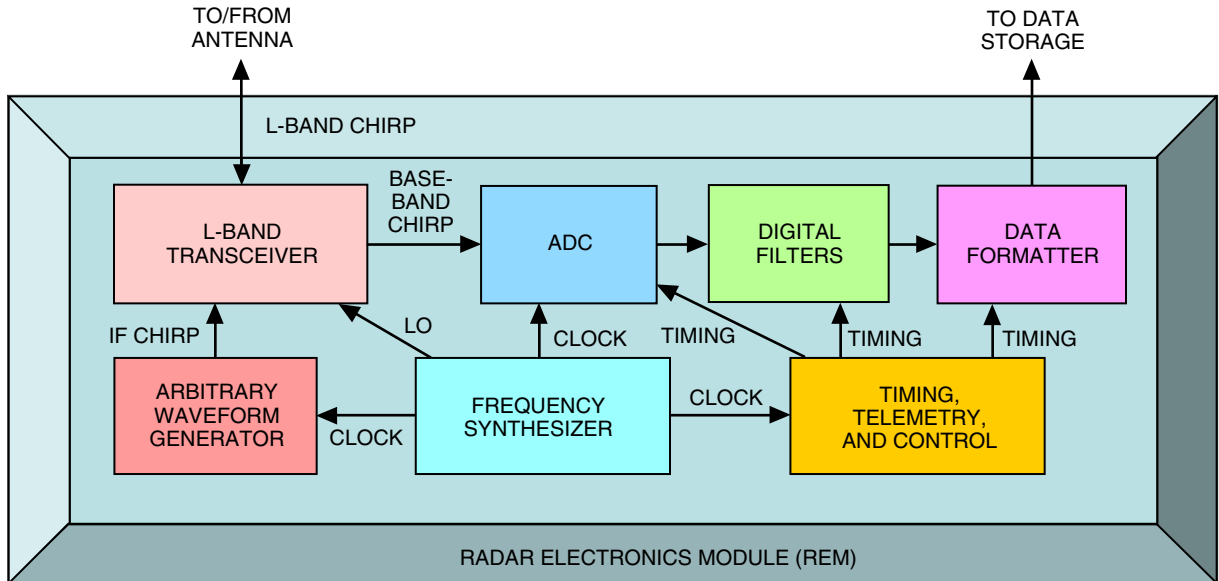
TO/FROM ANTENNA

TO DATA STORAGE

L-BAND CHIRP

L-BAND TRANSCEIVER

BASE-BAND CHIRP

ADC

DIGITAL FILTERS

DATA FORMATTER

IF CHIRP

LO

CLOCK

TIMING

TIMING

TIMING

ARBITRARY WAVEFORM GENERATOR

CLOCK

FREQUENCY SYNTHESIZER

CLOCK

TIMING, TELEMETRY, AND CONTROL

RADAR ELECTRONICS MODULE (REM)